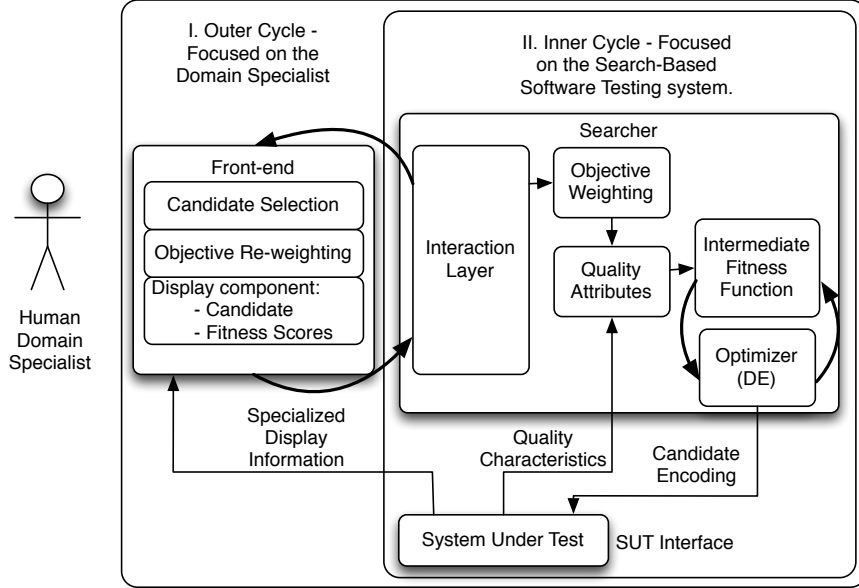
Human Domain Specialist

I. Outer Cycle - Focused on the Domain Specialist

II. Inner Cycle - Focused on the Search-Based Software Testing system.

Front-end

Candidate Selection

Objective Re-weighting

Display component:
- Candidate
- Fitness Scores

Searcher

Interaction Layer

Objective Weighting

Quality Attributes

Intermediate Fitness Function

Optimizer (DE)

Specialized Display Information

Quality Characteristics

Candidate Encoding

System Under Test

SUT Interface